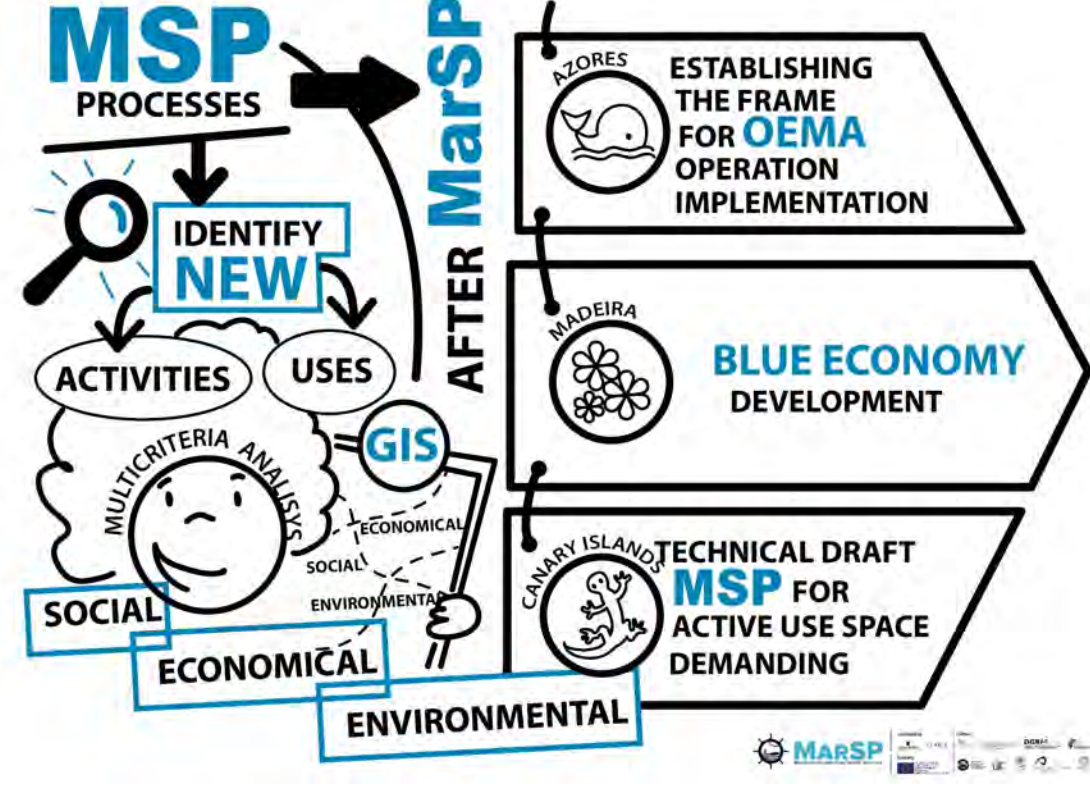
MSP PROCESSES

IDENTIFY NEW

ACTIVITIES

USES

MULTICRITERIA ANALISYS

GIS

ECONOMICAL

SOCIAL

ENVIRONMENTAL

SOCIAL

ECONOMICAL

ENVIRONMENTAL

AFTER MarSP

AZORES

ESTABLISHING THE FRAME FOR OEMA OPERATION IMPLEMENTATION

MADEIRA

BLUE ECONOMY DEVELOPMENT

CANARY ISLANDS

TECHNICAL DRAFT MSP FOR ACTIVE USE SPACE DEMANDING

MarSP

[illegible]